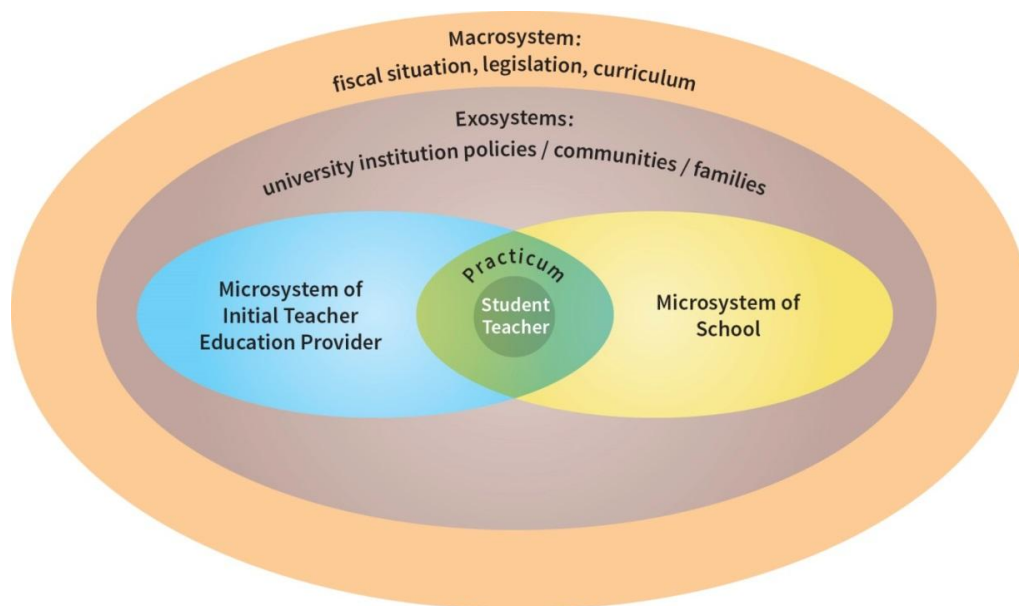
Macrosystem:
fiscal situation, legislation, curriculum

Exosystems:
university institution policies / communities / families

Microsystem of Initial Teacher Education Provider

Practicum

Student Teacher

Microsystem of School